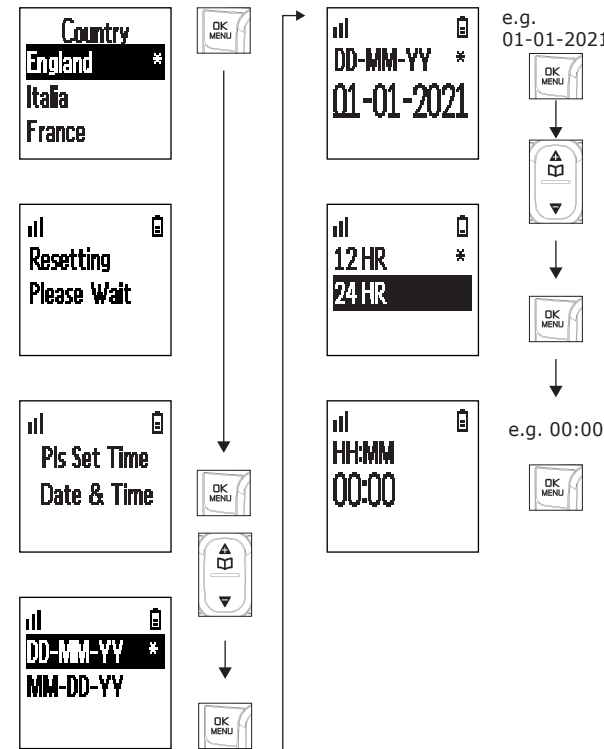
Country
England *
Italia
France

OK MENU

Resetting
Please Wait

Pls Set Time
Date & Time

OK MENU

DD-MM-YY *
MM-DD-YY

OK MENU

DD-MM-YY *
01-01-2021

e.g. 01-01-2021

OK MENU

12 HR *
24 HR

OK MENU

HH:MM
00:00

e.g. 00:00

OK MENU